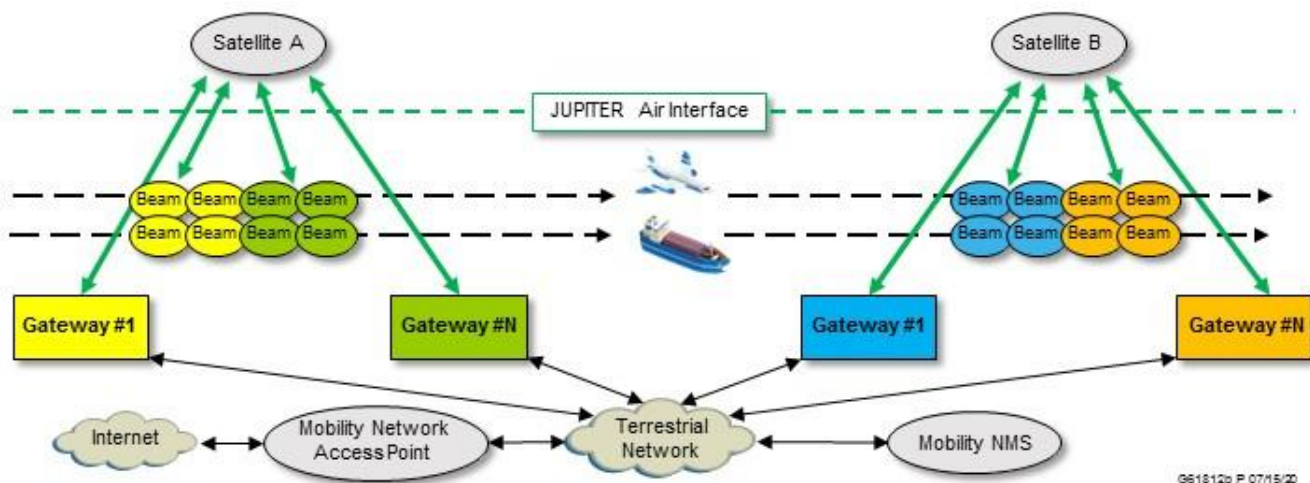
Satellite A

Satellite B

JUPITER Air Interface

Beam Beam Beam Beam
Beam Beam Beam Beam

Beam Beam Beam Beam
Beam Beam Beam Beam

Gateway #1

Gateway #N

Gateway #1

Gateway #N

Internet

Mobility Network Access Point

Terrestrial Network

Mobility NMS

G61812b P 07/15/20